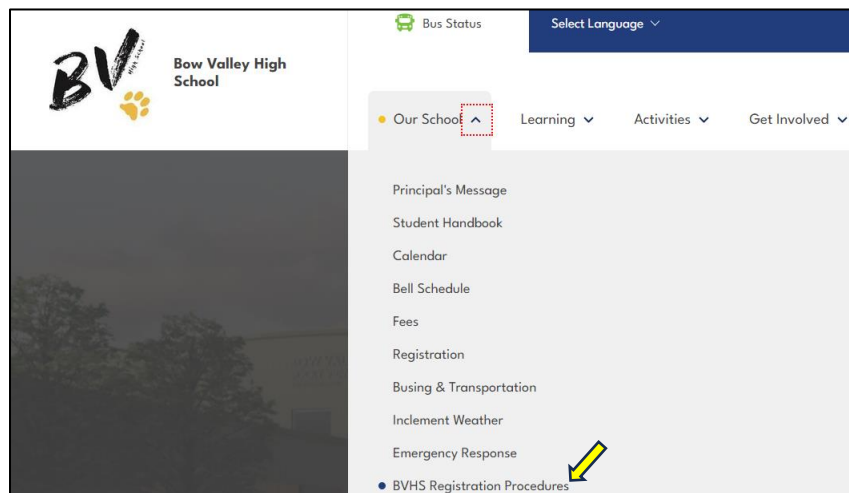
BV High School

Bow Valley High School

Bus Status

Select Language

Our School

Learning

Activities

Get Involved

Principal's Message

Student Handbook

Calendar

Bell Schedule

Fees

Registration

Busing & Transportation

Inclement Weather

Emergency Response

BVHS Registration Procedures